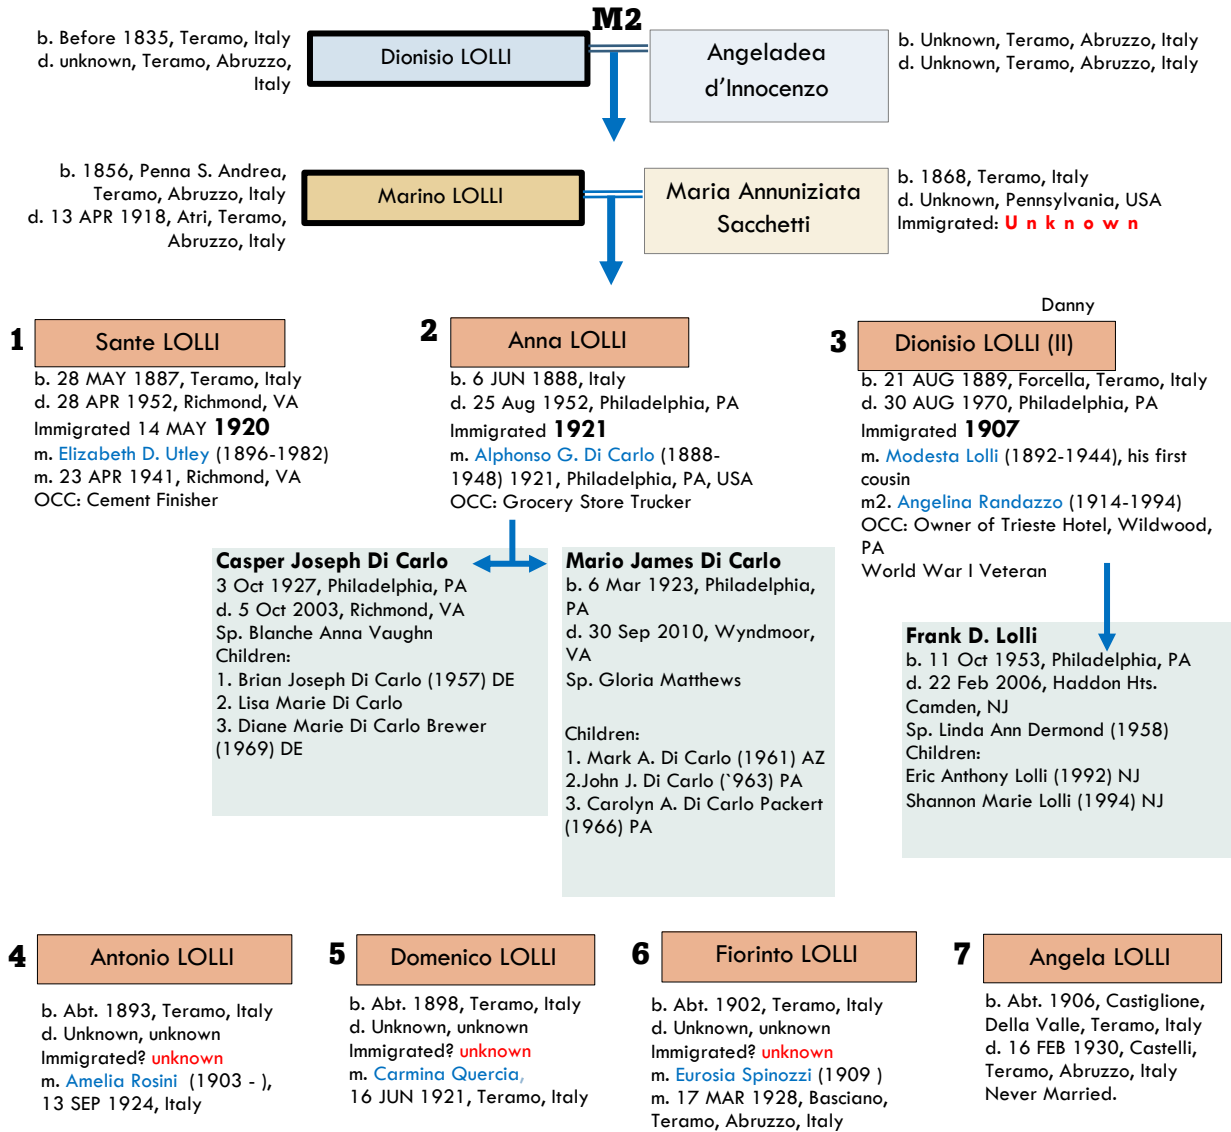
M2

b. Before 1835, Teramo, Italy
d. unknown, Teramo, Abruzzo, Italy

Dionisio LOLLI

Angeladea d'Innocenzo

b. Unknown, Teramo, Abruzzo, Italy
d. Unknown, Teramo, Abruzzo, Italy

b. 1856, Penna S. Andrea, Teramo, Abruzzo, Italy
d. 13 APR 1918, Atri, Teramo, Abruzzo, Italy

Marino LOLLI

Maria Annuniziata Sacchetti

b. 1868, Teramo, Italy
d. Unknown, Pennsylvania, USA
Immigrated: U n k n o w n

1 Sante LOLLI
b. 28 MAY 1887, Teramo, Italy
d. 28 APR 1952, Richmond, VA
Immigrated 14 MAY 1920
m. Elizabeth D. Utley (1896-1982)
m. 23 APR 1941, Richmond, VA
OCC: Cement Finisher

2 Anna LOLLI
b. 6 JUN 1888, Italy
d. 25 Aug 1952, Philadelphia, PA
Immigrated 1921
m. Alphonso G. Di Carlo (1888-1948) 1921, Philadelphia, PA, USA
OCC: Grocery Store Trucker

Danny
3 Dionisio LOLLI (II)
b. 21 AUG 1889, Forcella, Teramo, Italy
d. 30 AUG 1970, Philadelphia, PA
Immigrated 1907
m. Modesta Lolli (1892-1944), his first cousin
m2. Angelina Randazzo (1914-1994)
OCC: Owner of Trieste Hotel, Wildwood, PA
World War I Veteran

Casper Joseph Di Carlo
3 Oct 1927, Philadelphia, PA
d. 5 Oct 2003, Richmond, VA
Sp. Blanche Anna Vaughn
Children:
1. Brian Joseph Di Carlo (1957) DE
2. Lisa Marie Di Carlo
3. Diane Marie Di Carlo Brewer (1969) DE

Mario James Di Carlo
b. 6 Mar 1923, Philadelphia, PA
d. 30 Sep 2010, Wyndmoor, VA
Sp. Gloria Matthews

Children:
1. Mark A. Di Carlo (1961) AZ
2.John J. Di Carlo (`963) PA
3. Carolyn A. Di Carlo Packert (1966) PA

Frank D. Lolli
b. 11 Oct 1953, Philadelphia, PA
d. 22 Feb 2006, Haddon Hts. Camden, NJ
Sp. Linda Ann Dermond (1958)
Children:
Eric Anthony Lolli (1992) NJ
Shannon Marie Lolli (1994) NJ

4 Antonio LOLLI
b. Abt. 1893, Teramo, Italy
d. Unknown, unknown
Immigrated? unknown
m. Amelia Rosini (1903 - ), 13 SEP 1924, Italy

5 Domenico LOLLI
b. Abt. 1898, Teramo, Italy
d. Unknown, unknown
Immigrated? unknown
m. Carmina Quercia, 16 JUN 1921, Teramo, Italy

6 Fiorinto LOLLI
b. Abt. 1902, Teramo, Italy
d. Unknown, unknown
Immigrated? unknown
m. Eurosia Spinozzi (1909 )
m. 17 MAR 1928, Basciano, Teramo, Abruzzo, Italy

7 Angela LOLLI
b. Abt. 1906, Castiglione, Della Valle, Teramo, Italy
d. 16 FEB 1930, Castelli, Teramo, Abruzzo, Italy
Never Married.